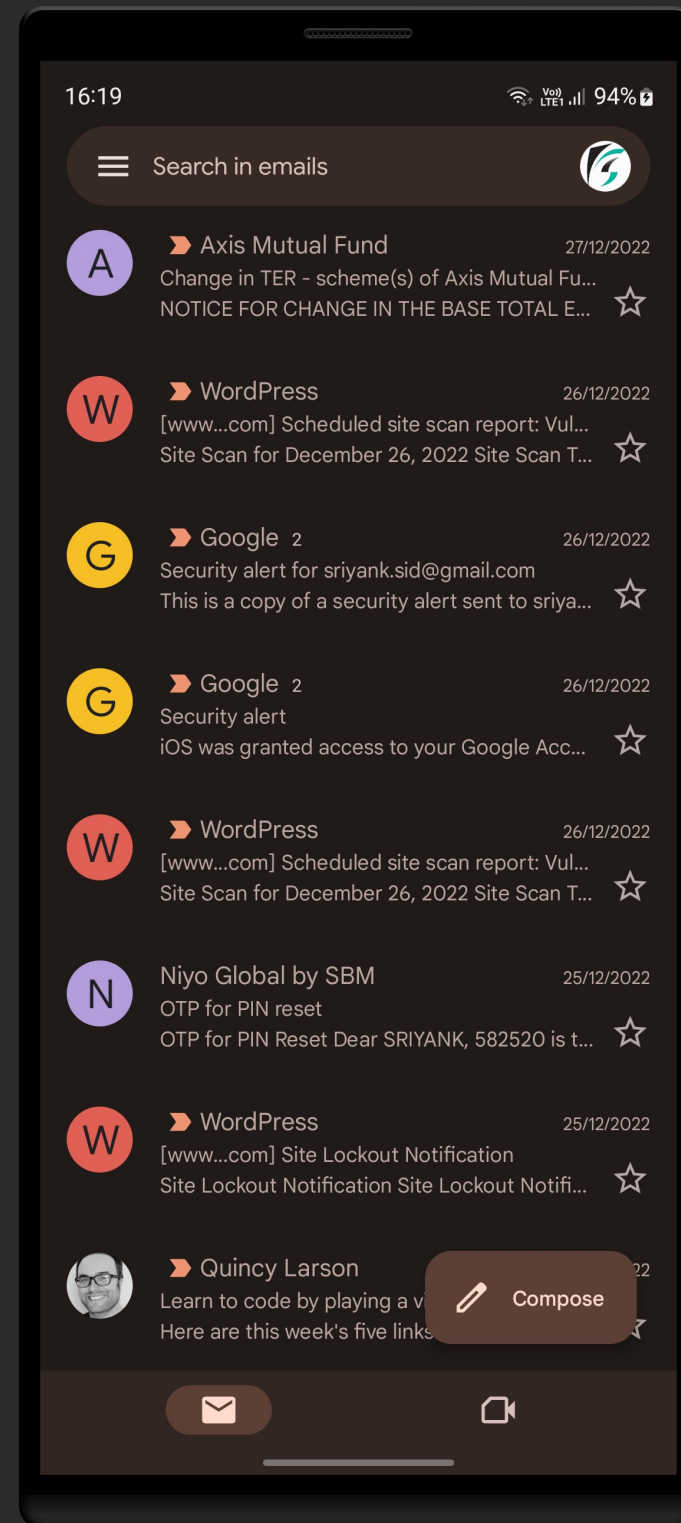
16:19

Vo) LTE1 94%

Search in emails

A
Axis Mutual Fund 27/12/2022
Change in TER - scheme(s) of Axis Mutual Fu...
NOTICE FOR CHANGE IN THE BASE TOTAL E...

W
WordPress 26/12/2022
[www...com] Scheduled site scan report: Vul...
Site Scan for December 26, 2022 Site Scan T...

G
Google 2 26/12/2022
Security alert for sriyank.sid@gmail.com
This is a copy of a security alert sent to sriya...

G
Google 2 26/12/2022
Security alert
iOS was granted access to your Google Acc...

W
WordPress 26/12/2022
[www...com] Scheduled site scan report: Vul...
Site Scan for December 26, 2022 Site Scan T...

N
Niyo Global by SBM 25/12/2022
OTP for PIN reset
OTP for PIN Reset Dear SRIYANK, 582520 is t...

W
WordPress 25/12/2022
[www...com] Site Lockout Notification
Site Lockout Notification Site Lockout Notifi...

Quincy Larson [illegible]22
Learn to code by playing a v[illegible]
Here are this week's five links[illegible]

Compose